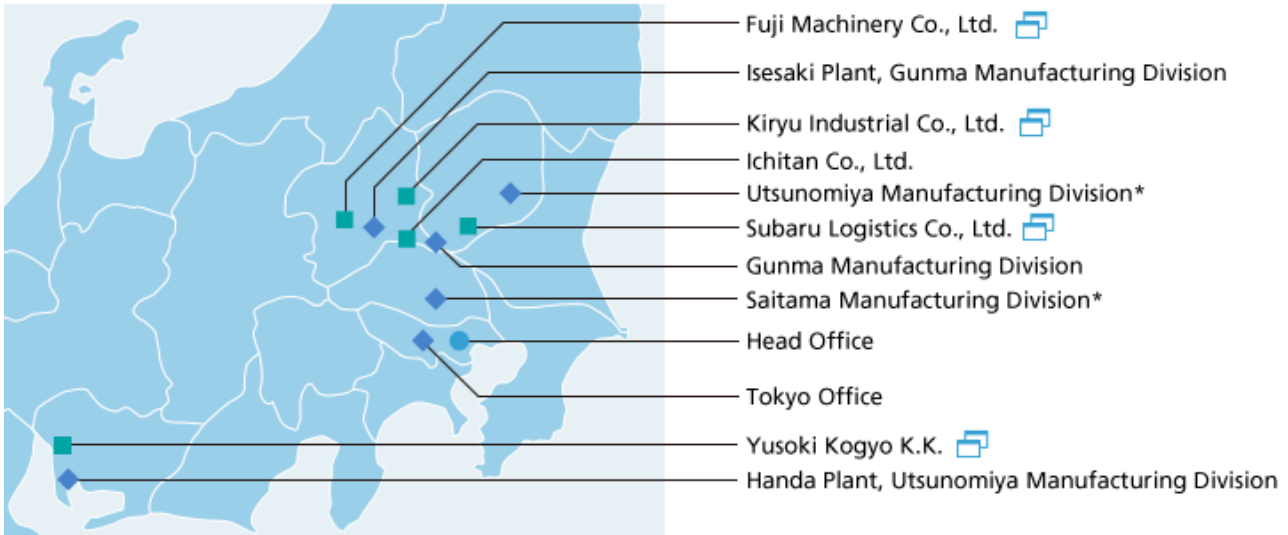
Fuji Machinery Co., Ltd.
Isesaki Plant, Gunma Manufacturing Division
Kiryu Industrial Co., Ltd.
Ichitan Co., Ltd.
Utsunomiya Manufacturing Division*
Subaru Logistics Co., Ltd.
Gunma Manufacturing Division
Saitama Manufacturing Division*
Head Office
Tokyo Office
Yusoki Kogyo K.K.
Handa Plant, Utsunomiya Manufacturing Division